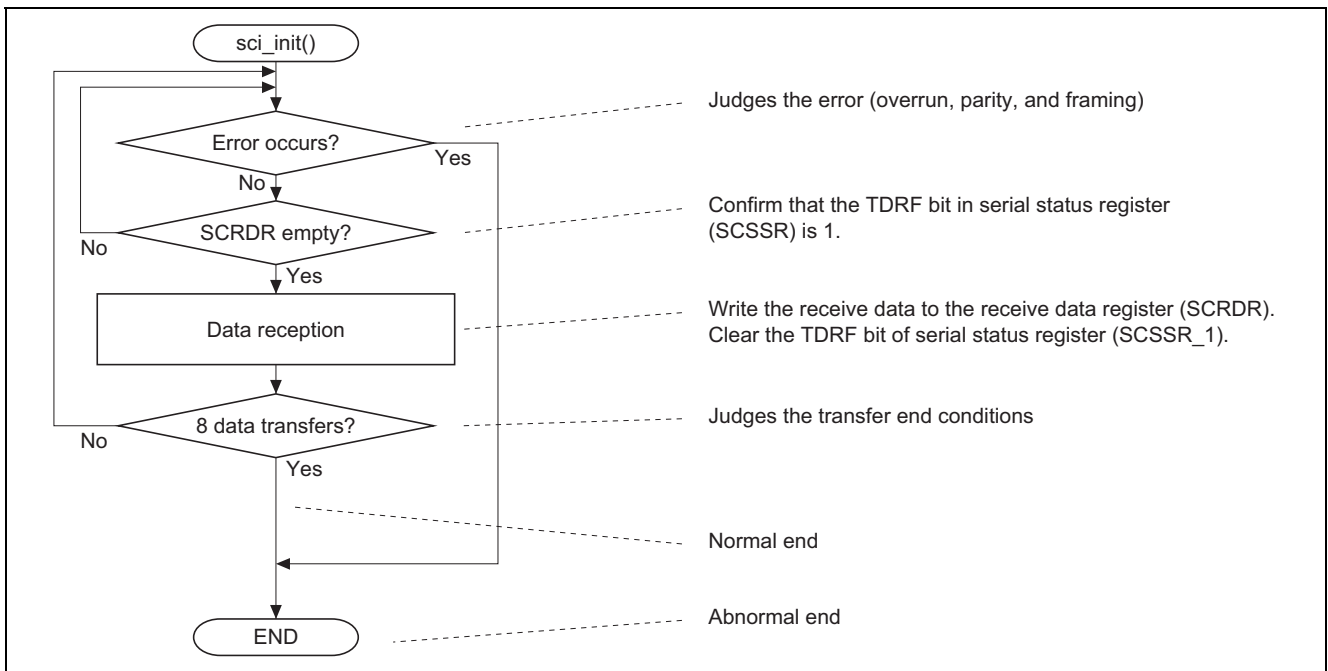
sci_init()

Error occurs?

Yes

No

SCRDR empty?

No

Yes

Data reception

8 data transfers?

No

Yes

END

Judges the error (overrun, parity, and framing)

Confirm that the TDRF bit in serial status register (SCSSR) is 1.

Write the receive data to the receive data register (SCRDR).
Clear the TDRF bit of serial status register (SCSSR_1).

Judges the transfer end conditions

Normal end

Abnormal end